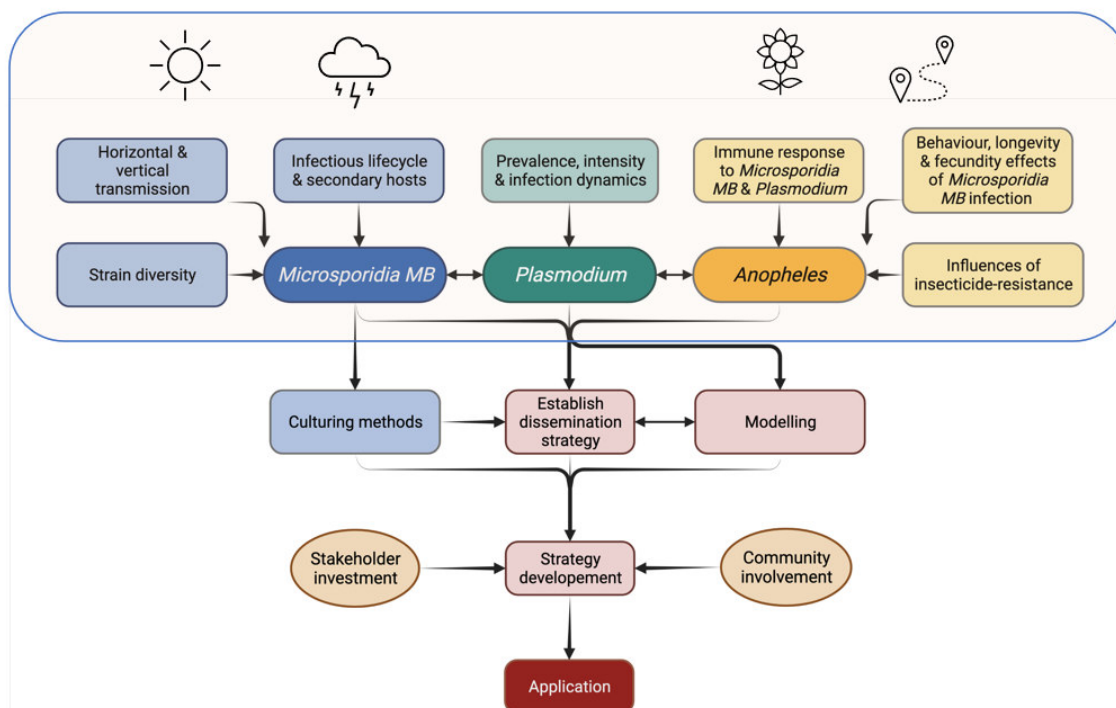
Horizontal & vertical transmission

Infectious lifecycle & secondary hosts

Prevalence, intensity & infection dynamics

Immune response to *Microsporidia MB* & *Plasmodium*

Behaviour, longevity & fecundity effects of *Microsporidia MB* infection

Strain diversity

*Microsporidia MB*

*Plasmodium*

*Anopheles*

Influences of insecticide-resistance

Culturing methods

Establish dissemination strategy

Modelling

Stakeholder investment

Strategy developement

Community involvement

Application